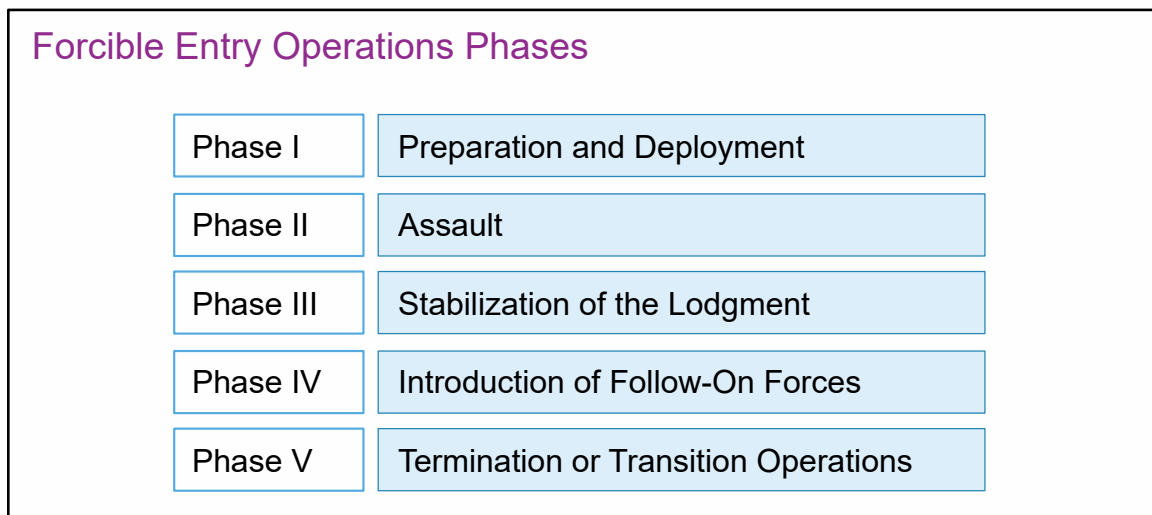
Forcible Entry Operations Phases

Phase I
Preparation and Deployment

Phase II
Assault

Phase III
Stabilization of the Lodgment

Phase IV
Introduction of Follow-On Forces

Phase V
Termination or Transition Operations